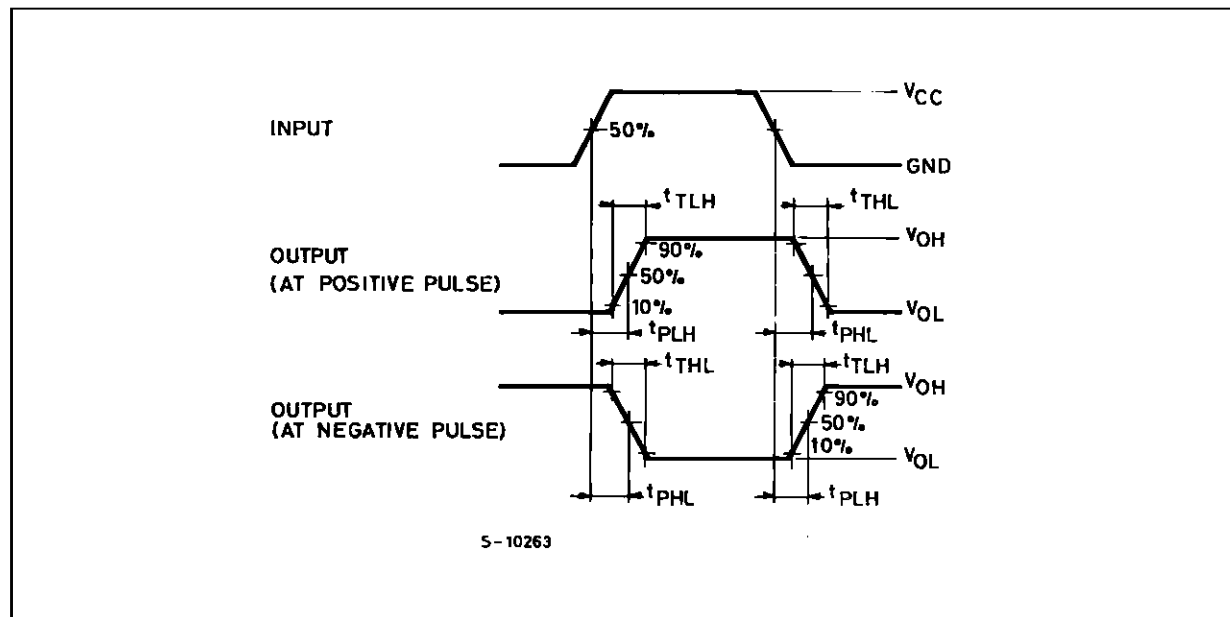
$V_{CC}$

INPUT

50%

GND

$t_{TLH}$

$t_{THL}$

$V_{OH}$

90%

OUTPUT (AT POSITIVE PULSE)

50%

10%

$V_{OL}$

$t_{PLH}$

$t_{PHL}$

$t_{THL}$

$t_{TLH}$

$V_{OH}$

90%

OUTPUT (AT NEGATIVE PULSE)

50%

10%

$V_{OL}$

$t_{PHL}$

$t_{PLH}$

S-10263